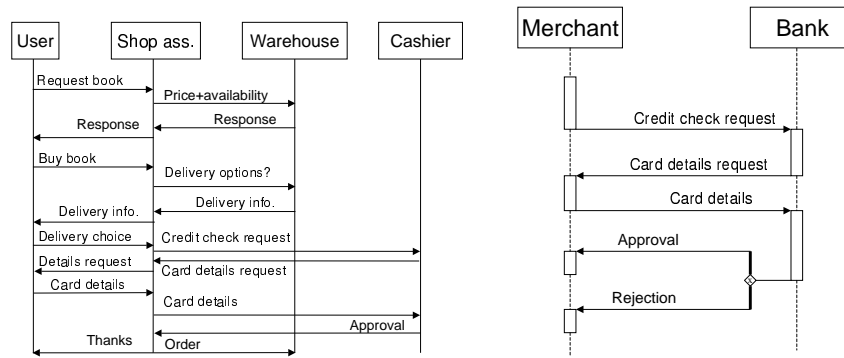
User
Shop ass.
Warehouse
Cashier
Request book
Price+availability
Response
Response
Buy book
Delivery options?
Delivery info.
Delivery info.
Delivery choice
Credit check request
Details request
Card details request
Card details
Card details
Approval
Thanks
Order

Merchant
Bank
Credit check request
Card details request
Card details
Approval
Rejection